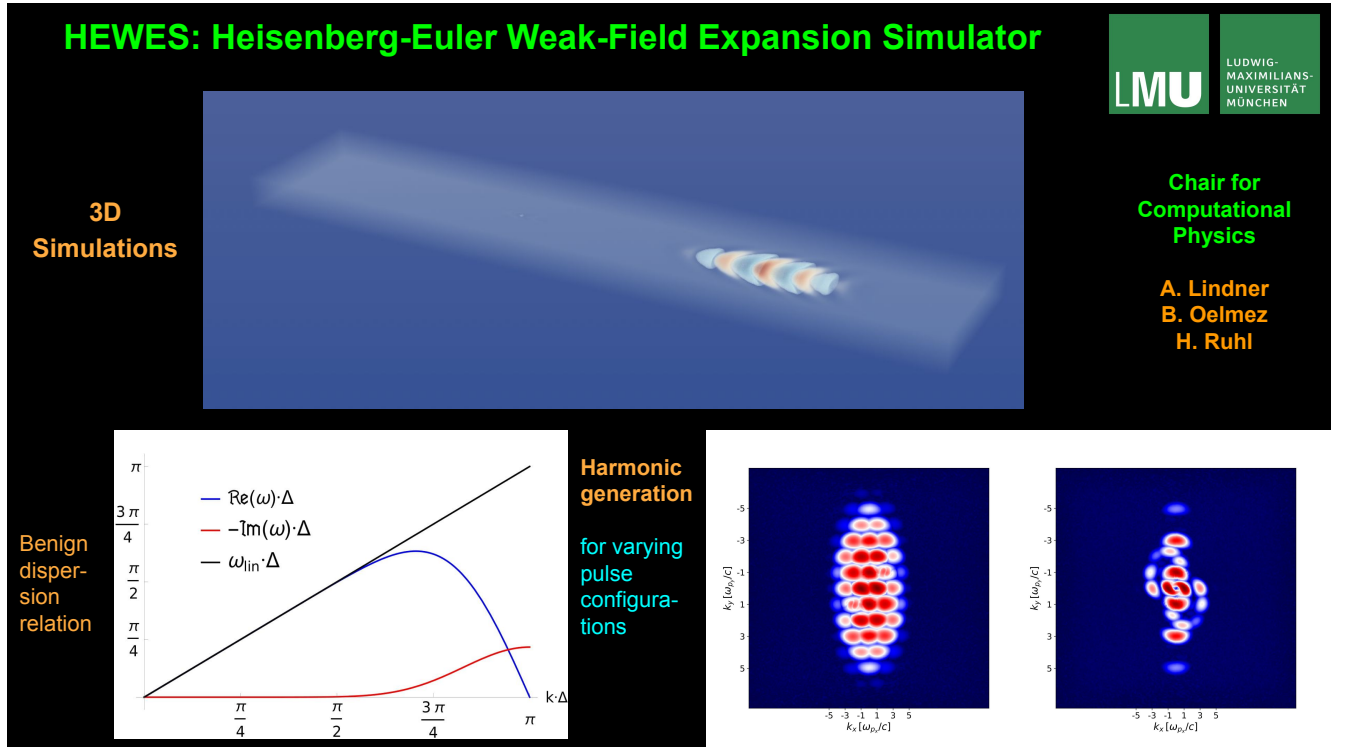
HEWES: Heisenberg-Euler Weak-Field Expansion Simulator

LMU LUDWIG-MAXIMILIANS-UNIVERSITÄT MÜNCHEN

3D Simulations

Chair for Computational Physics

A. Lindner
B. Oelmez
H. Ruhl

Benign dispersion relation

$\pi$
$\frac{3\pi}{4}$
$\frac{\pi}{2}$
$\frac{\pi}{4}$

$\mathrm{Re}(\omega)\cdot\Delta$
$-\mathrm{Im}(\omega)\cdot\Delta$
$\omega_{\mathrm{lin}}\cdot\Delta$

$k\cdot\Delta$
$\frac{\pi}{4}$ $\frac{\pi}{2}$ $\frac{3\pi}{4}$ $\pi$

Harmonic generation

for varying pulse configurations

$k_y\,[\omega_{p_y}/c]$
-5 -3 -1 1 3 5
-5 -3 -1 1 3 5
$k_x\,[\omega_{p_x}/c]$

$k_y\,[\omega_{p_y}/c]$
-5 -3 -1 1 3 5
-5 -3 -1 1 3 5
$k_x\,[\omega_{p_x}/c]$